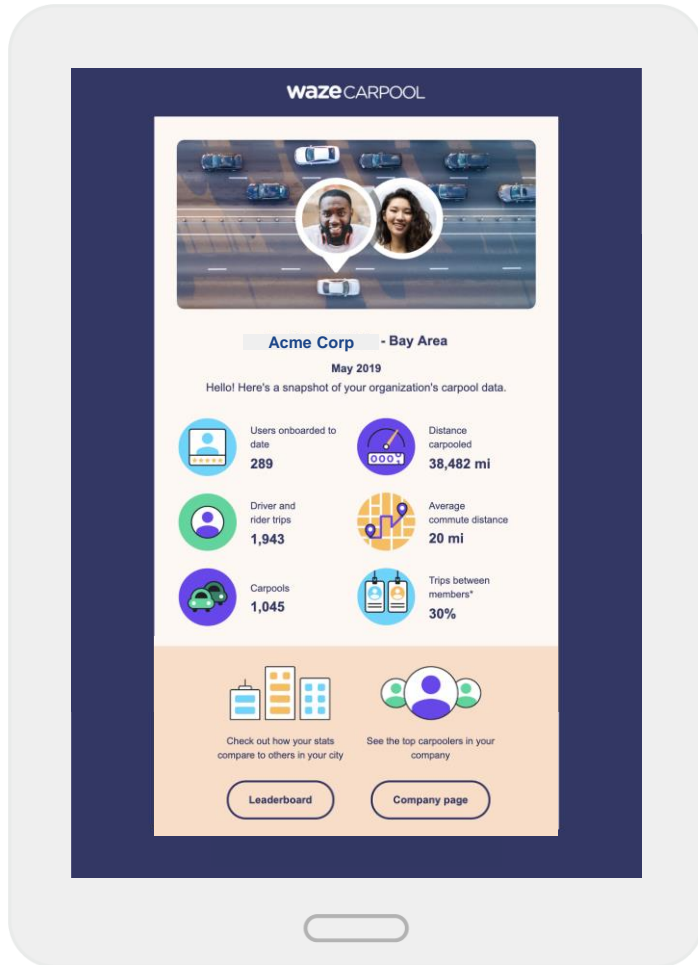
waze CARPOOL

Acme Corp - Bay Area

May 2019

Hello! Here's a snapshot of your organization's carpool data.

Users onboarded to date
289

Distance carpooled
38,482 mi

Driver and rider trips
1,943

Average commute distance
20 mi

Carpools
1,045

Trips between members*
30%

Check out how your stats compare to others in your city

See the top carpoolers in your company

Leaderboard

Company page